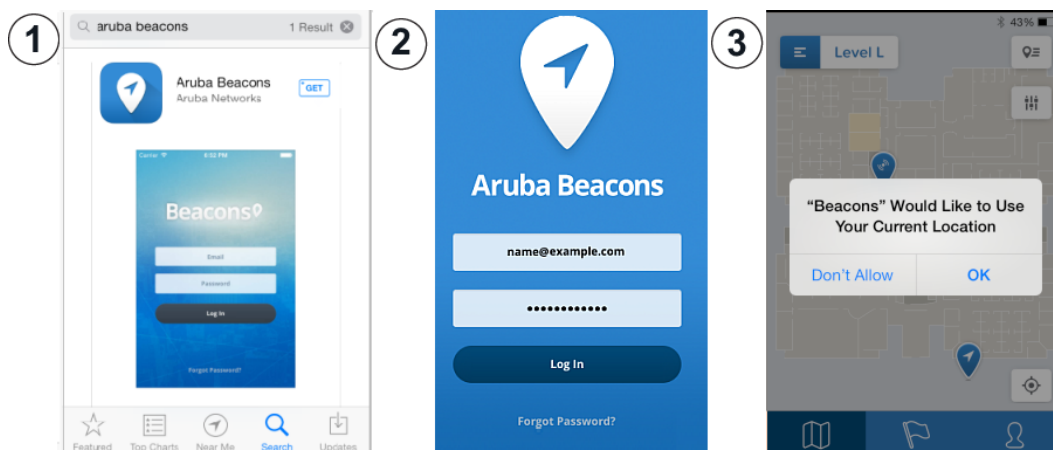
1

aruba beacons 1 Result

Aruba Beacons
Aruba Networks
GET

Carrier 4:52 PM

Beacons

Email
Password
Log In

Forgot Password?

Featured Top Charts Near Me Search Updates

2

Aruba Beacons

name@example.com
••••••••••••
Log In

Forgot Password?

3

43%

Level L

“Beacons” Would Like to Use Your Current Location

Don’t Allow OK